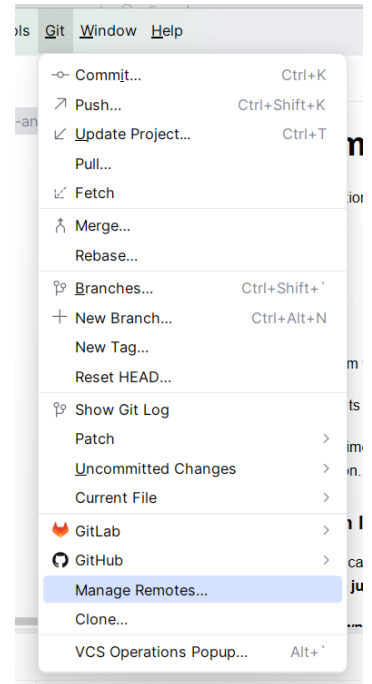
ols Git Window Help

-an

m

tio

m

ts

im
on.

h l

ca
ju

Commit... Ctrl+K
Push... Ctrl+Shift+K
Update Project... Ctrl+T
Pull...
Fetch
Merge...
Rebase...
Branches... Ctrl+Shift+`
New Branch... Ctrl+Alt+N
New Tag...
Reset HEAD...
Show Git Log
Patch
Uncommitted Changes
Current File
GitLab
GitHub
Manage Remotes...
Clone...
VCS Operations Popup... Alt+`